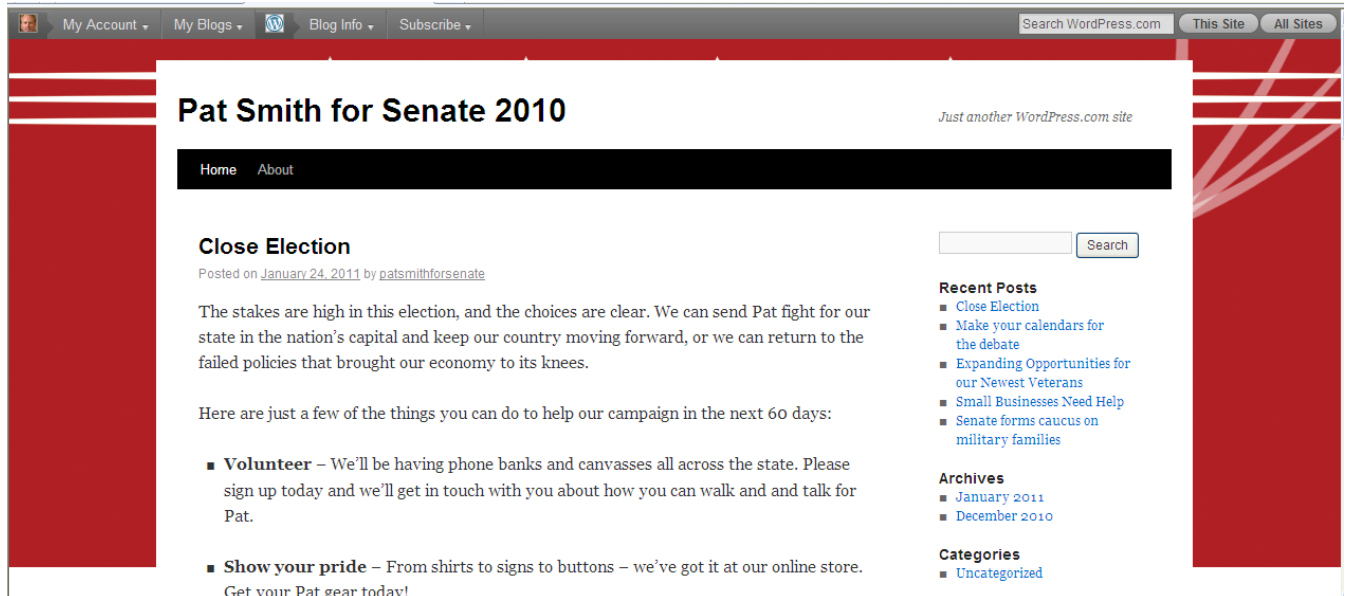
My Account ▾ My Blogs ▾ Blog Info ▾ Subscribe ▾ Search WordPress.com This Site All Sites

Pat Smith for Senate 2010

Just another WordPress.com site

Home About

Close Election

Posted on January 24, 2011 by patsmithforsenate

The stakes are high in this election, and the choices are clear. We can send Pat fight for our state in the nation's capital and keep our country moving forward, or we can return to the failed policies that brought our economy to its knees.

Here are just a few of the things you can do to help our campaign in the next 60 days:

- **Volunteer** – We'll be having phone banks and canvasses all across the state. Please sign up today and we'll get in touch with you about how you can walk and and talk for Pat.

- **Show your pride** – From shirts to signs to buttons – we've got it at our online store. Get your Pat gear today!

Search

Recent Posts
- Close Election
- Make your calendars for the debate
- Expanding Opportunities for our Newest Veterans
- Small Businesses Need Help
- Senate forms caucus on military families

Archives
- January 2011
- December 2010

Categories
- Uncategorized